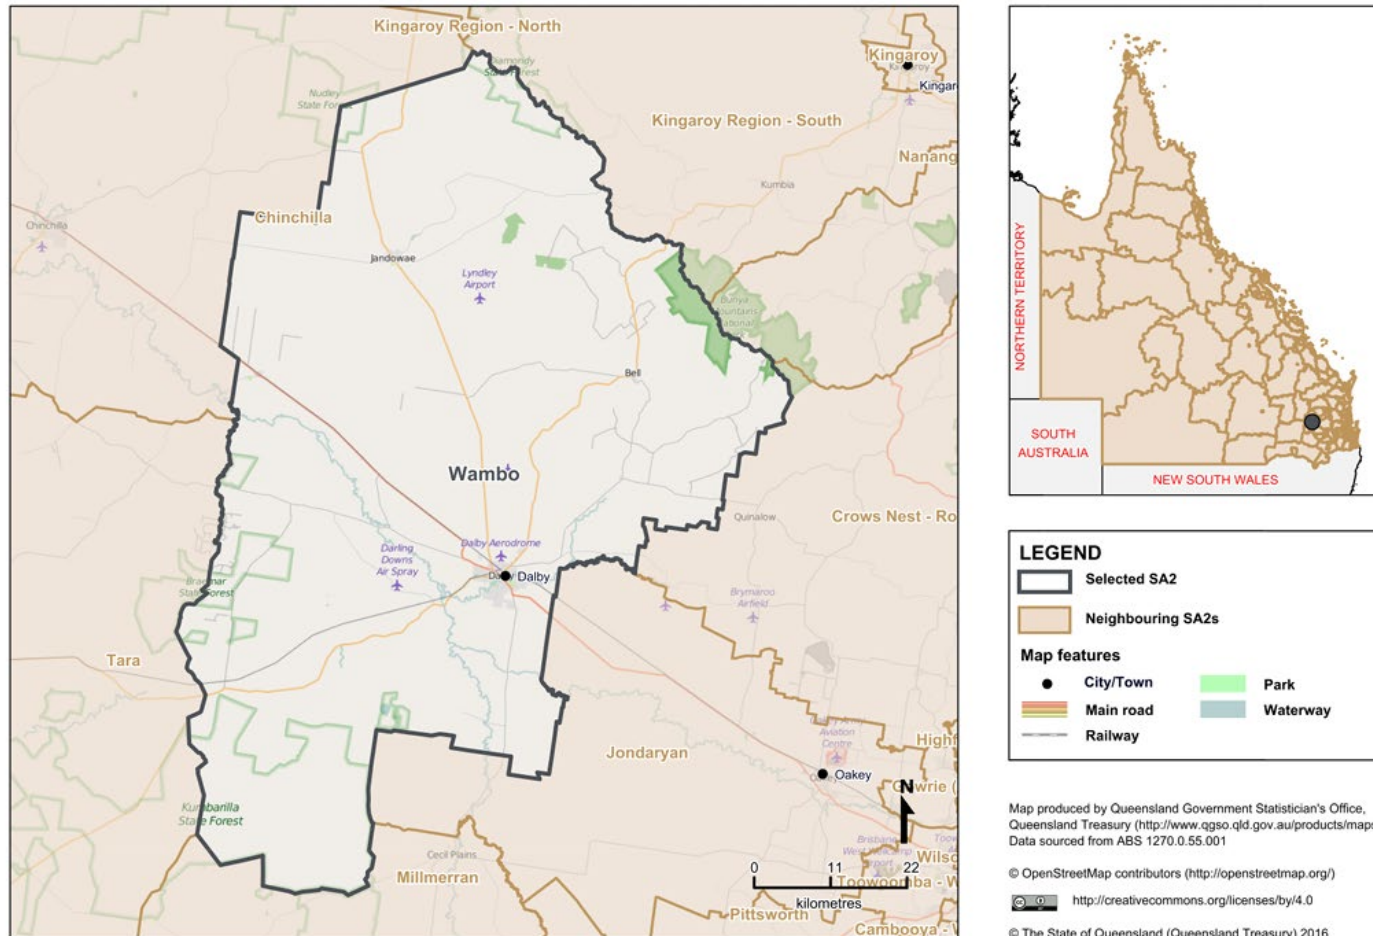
Kingaroy Region - North

Kingaroy

Kingar

Diamondy State Forest

Nudley State Forest

Kingaroy Region - South

Nanang

Kumbia

Chinchilla

Chinchilla

Jandowae

Lyndley Airport

Bunya Mountains National

Bell

Wambo

Crows Nest - Ro

Quinalow

Dalby Aerodrome

Darling Downs Air Spray

Dalby Dalby

Braemar State Forest

Brymaroo Airfield

Tara

Jondaryan

Aviation Centre

High

Oakey

N

wrie (

Kumbarilla State Forest

Cecil Plains

Brisbane West Wellcamp Airport

Toow

Wilso

Millmerran

0 11 22

kilometres

Toowoomba - W

Pittsworth

Cambooya - V

NORTHERN TERRITORY

SOUTH AUSTRALIA

NEW SOUTH WALES

LEGEND

Selected SA2

Neighbouring SA2s

Map features

City/Town

Park

Main road

Waterway

Railway

Map produced by Queensland Government Statistician's Office, Queensland Treasury (http://www.qgso.qld.gov.au/products/maps
Data sourced from ABS 1270.0.55.001

© OpenStreetMap contributors (http://openstreetmap.org/)

http://creativecommons.org/licenses/by/4.0

© The State of Queensland (Queensland Treasury) 2016